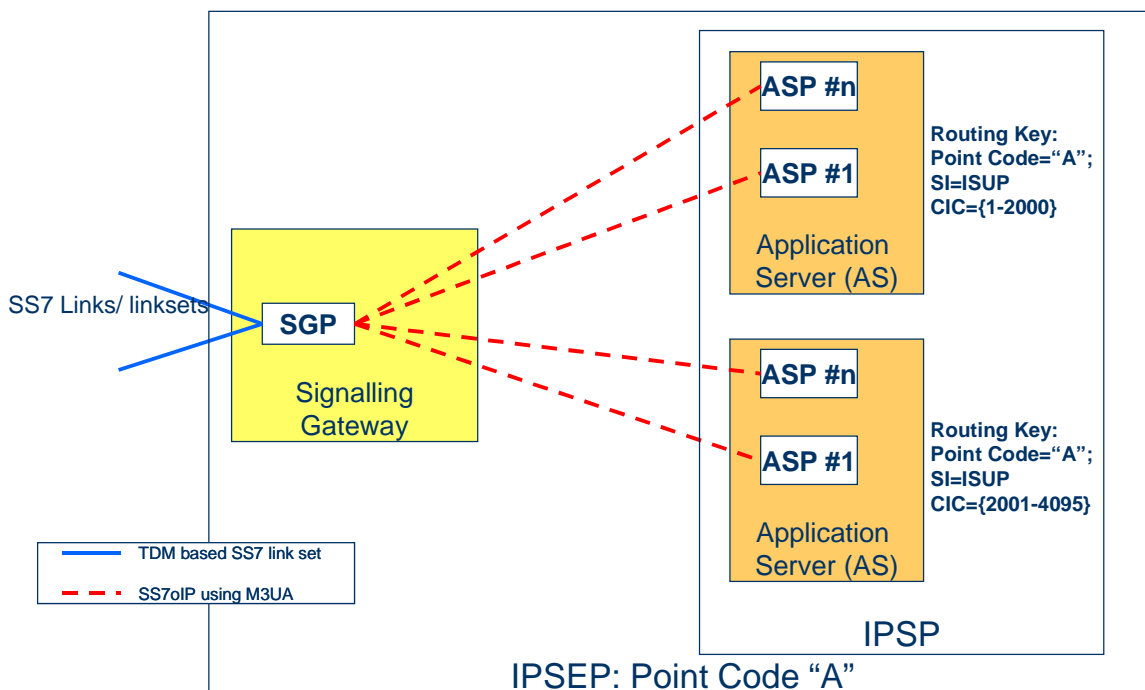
SS7 Links/ linksets

SGP

Signalling Gateway

ASP #n

ASP #1

Application Server (AS)

Routing Key:
Point Code="A";
SI=ISUP
CIC={1-2000}

ASP #n

ASP #1

Application Server (AS)

Routing Key:
Point Code="A";
SI=ISUP
CIC={2001-4095}

TDM based SS7 link set

SS7oIP using M3UA

IPSP

IPSEP: Point Code "A"